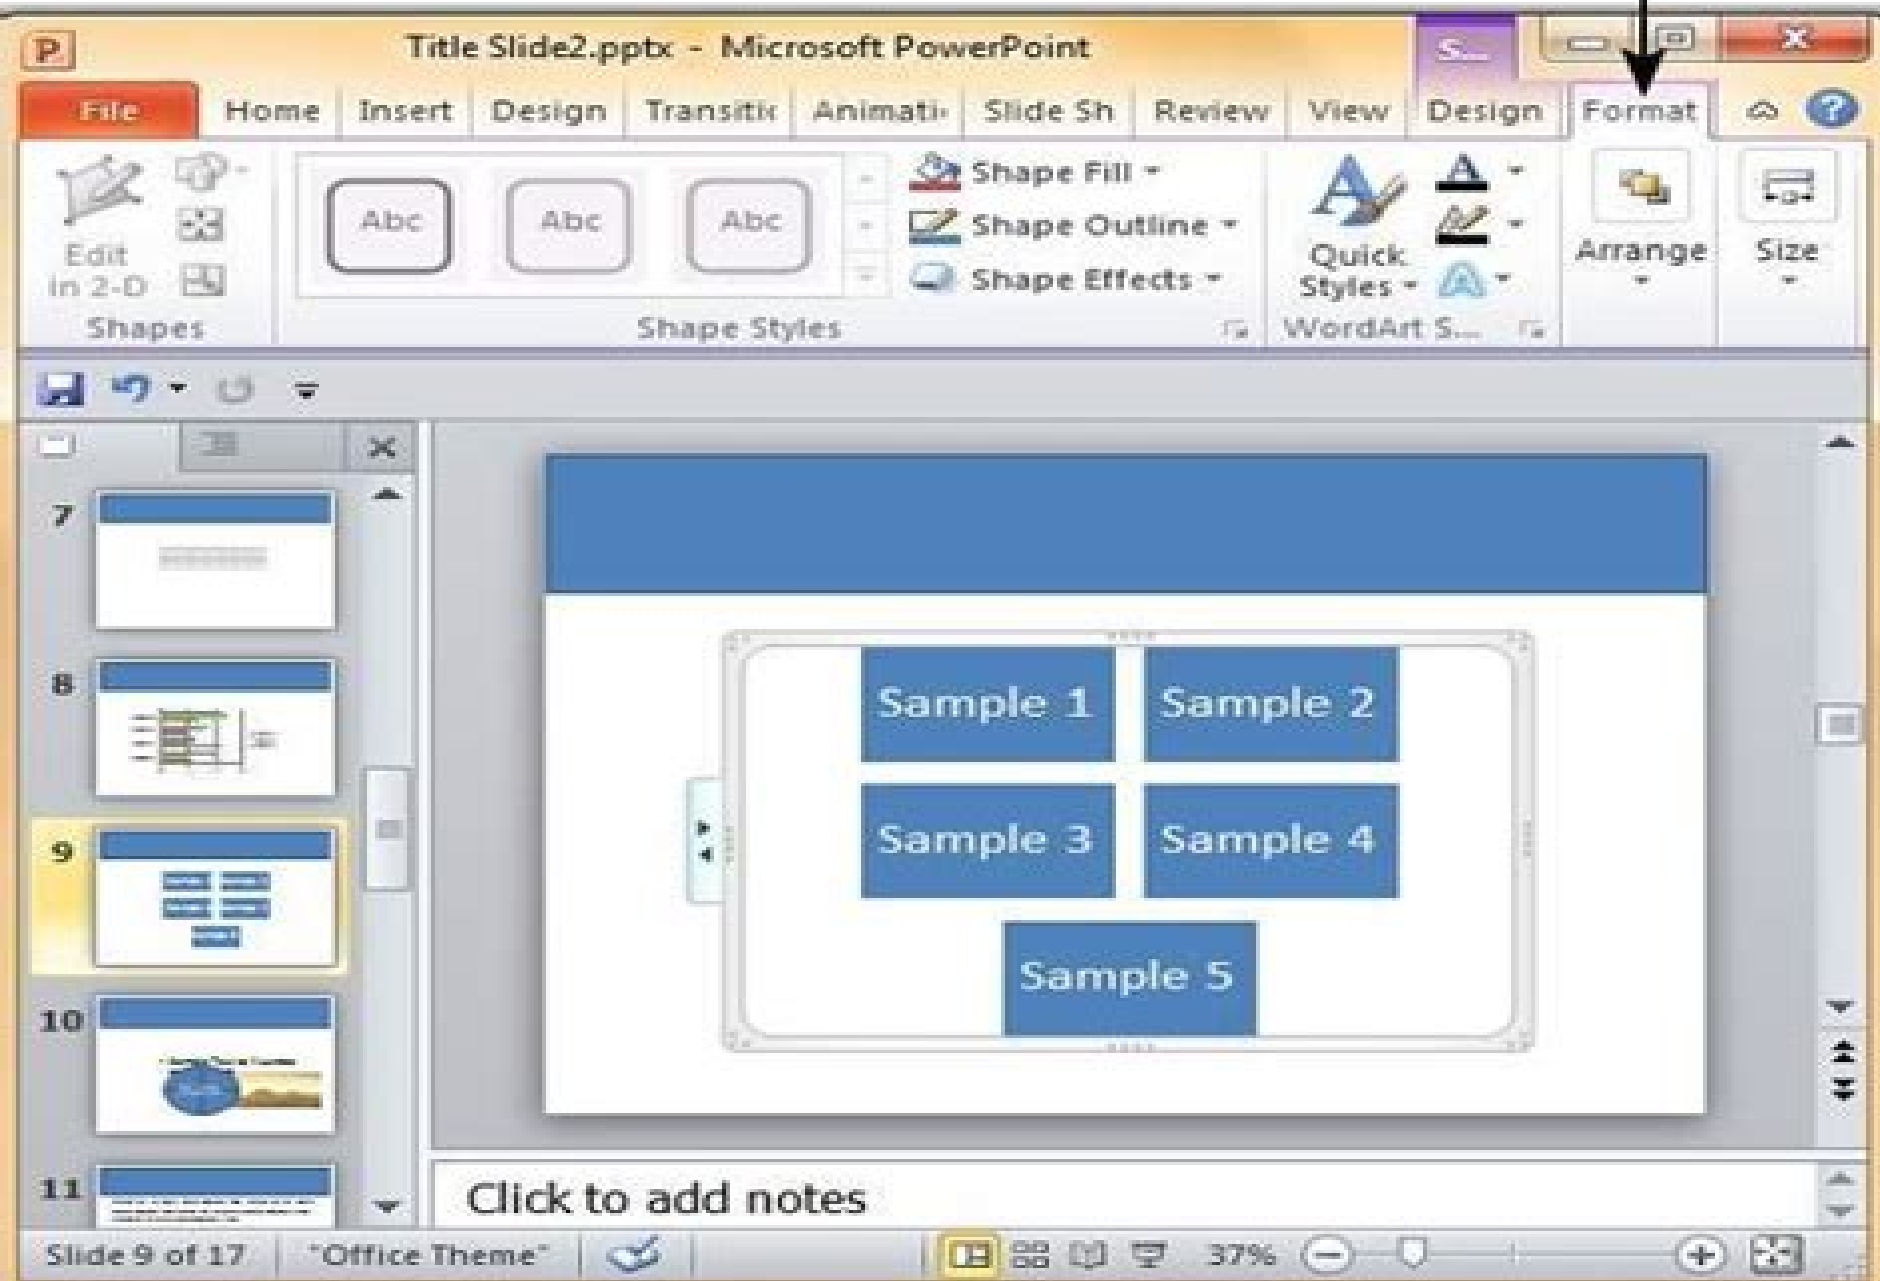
Title Slide2.pptx - Microsoft PowerPoint

S...

File Home Insert Design Transitio Animati Slide Sh Review View Design Format

Edit in 2-D

Shapes

Abc Abc Abc

Shape Fill

Shape Outline

Shape Effects

Shape Styles

Quick Styles

WordArt S...

Arrange

Size

7

8

9

10

11

Sample 1 Sample 2

Sample 3 Sample 4

Sample 5

Click to add notes

Slide 9 of 17 "Office Theme" 37%